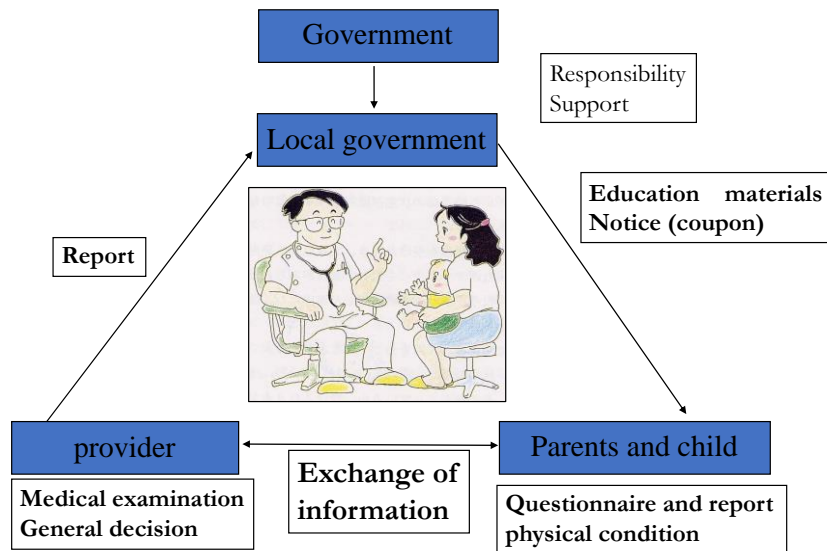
Government

Responsibility
Support

Local government

Education materials
Notice (coupon)

Report

provider

Exchange of information

Parents and child

Medical examination
General decision

Questionnaire and report
physical condition